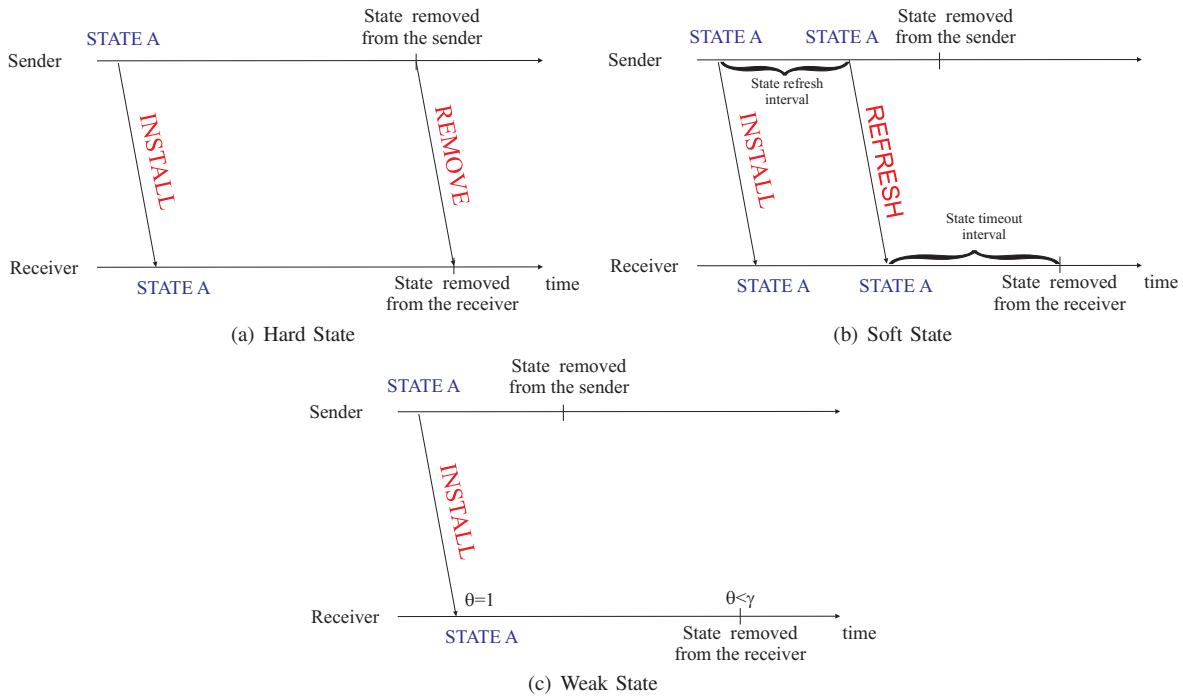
STATE A

State removed from the sender

Sender

INSTALL

REMOVE

Receiver

STATE A

State removed from the receiver

time

(a) Hard State

STATE A

STATE A

State removed from the sender

Sender

State refresh interval

INSTALL

REFRESH

State timeout interval

Receiver

STATE A

STATE A

State removed from the receiver

time

(b) Soft State

STATE A

State removed from the sender

Sender

INSTALL

$\theta$=1

$\theta<\gamma$

Receiver

STATE A

State removed from the receiver

time

(c) Weak State